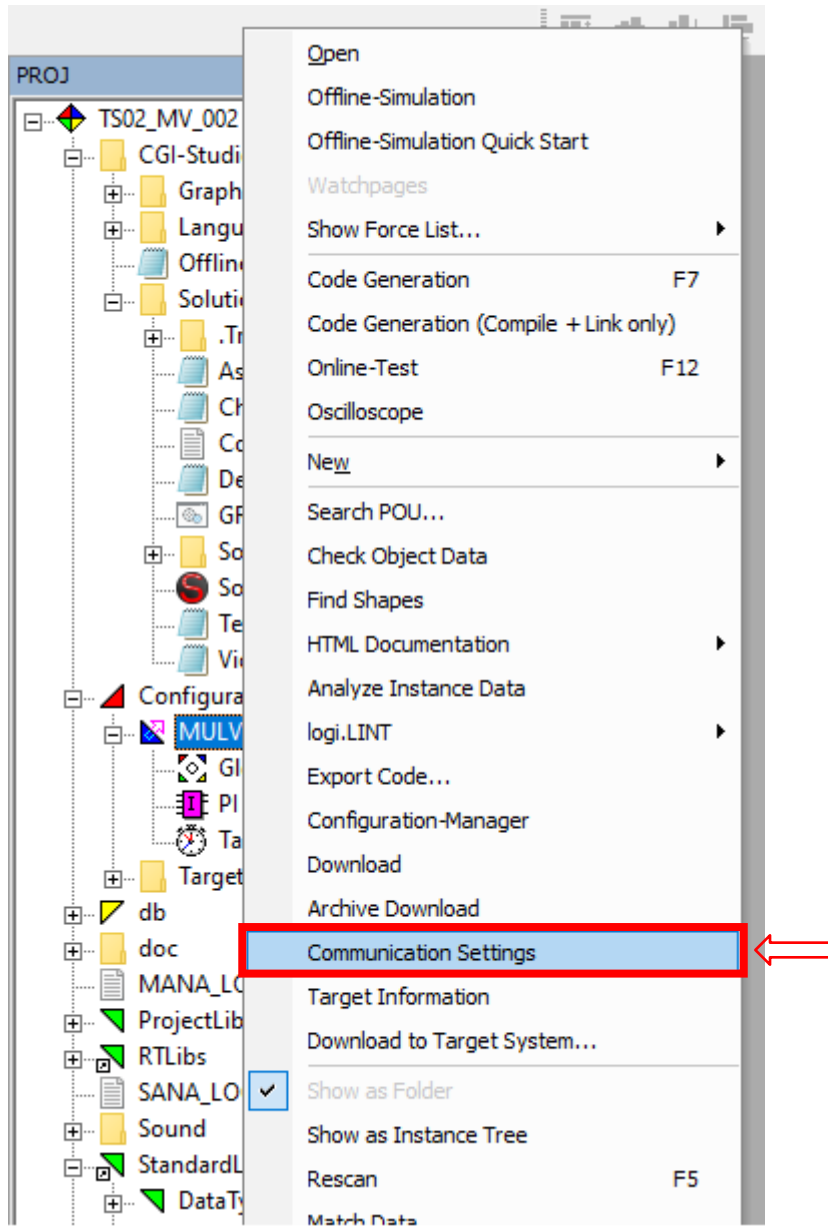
PROJ

TS02_MV_002
CGI-Studi
Graph
Langu
Offlin
Solutio
.Tr
As
Ch
Co
De
GP
So
So
Te
Vi
Configura
MULV
GI
PI
Ta
Target
db
doc
MANA_LO
ProjectLib
RTLibs
SANA_LO
Sound
StandardL
DataTy

Open
Offline-Simulation
Offline-Simulation Quick Start
Watchpages
Show Force List...
Code Generation F7
Code Generation (Compile + Link only)
Online-Test F12
Oscilloscope
New
Search POU...
Check Object Data
Find Shapes
HTML Documentation
Analyze Instance Data
logi.LINT
Export Code...
Configuration-Manager
Download
Archive Download
Communication Settings
Target Information
Download to Target System...
Show as Folder
Show as Instance Tree
Rescan F5
Match Data